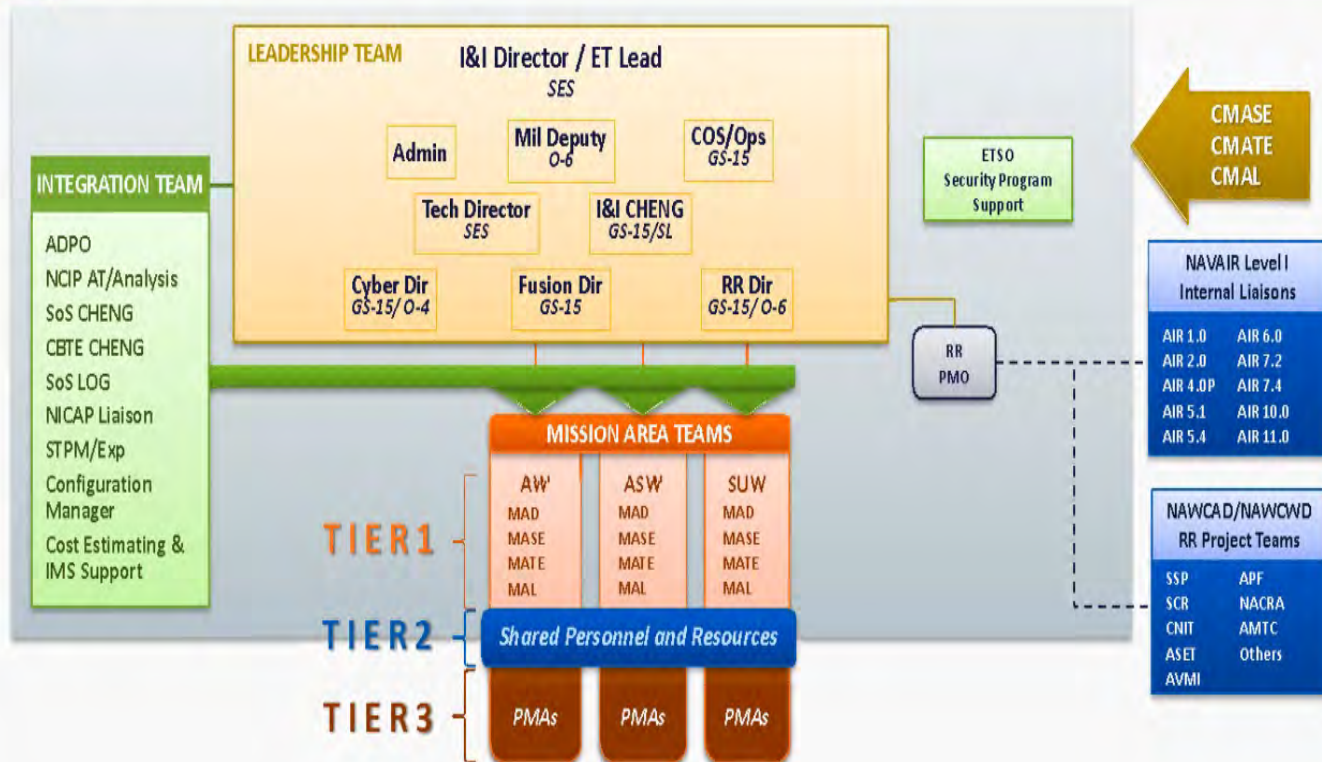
LEADERSHIP TEAM

I&I Director / ET Lead
SES

Admin

Mil Deputy
O-6

COS/Ops
GS-15

Tech Director
SES

I&I CHENG
GS-15/SL

Cyber Dir
GS-15/ O-4

Fusion Dir
GS-15

RR Dir
GS-15/ O-6

INTEGRATION TEAM

ADPO
NCIP AT/Analysis
SoS CHENG
CBTE CHENG
SoS LOG
NICAP Liaison
STPM/Exp
Configuration Manager
Cost Estimating & IMS Support

ETSO
Security Program
Support

CMASE
CMATE
CMAL

NAVAIR Level I
Internal Liaisons

| AIR 1.0 | AIR 6.0 |
|---|---|
| AIR 2.0 | AIR 7.2 |
| AIR 4.0P | AIR 7.4 |
| AIR 5.1 | AIR 10.0 |
| AIR 5.4 | AIR 11.0 |

RR
PMO

MISSION AREA TEAMS

AW
MAD
MASE
MATE
MAL

ASW
MAD
MASE
MATE
MAL

SUW
MAD
MASE
MATE
MAL

TIER1

TIER2

Shared Personnel and Resources

TIER3

PMAs

PMAs

PMAs

NAWCAD/NAWCWD
RR Project Teams

| SSP | APF |
|---|---|
| SCR | NACRA |
| CNIT | AMTC |
| ASET | Others |
| AVMI | |